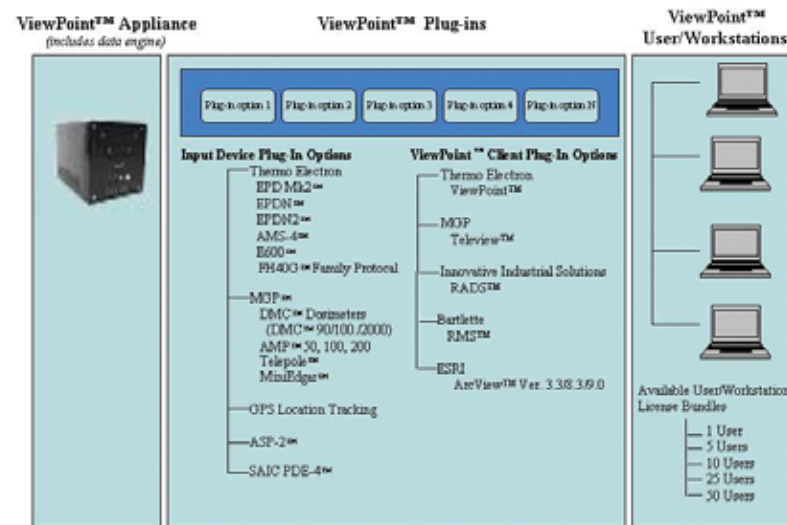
ViewPoint™ Appliance
(includes data engine)

ViewPoint™ Plug-ins

ViewPoint™ User/Workstations

Plug-in option 1 | Plug-in option 2 | Plug-in option 3 | Plug-in option 4 | Plug-in option N

Input Device Plug-In Options
Thermo Electron
EPD Mk2™
EPDN™
EPDN2™
AMS-4™
E600™
FH40G™ Family Protocol

MGP™
DMC™ Dosimeters
(DMC™ 90/100/2000)
AMP™ 50, 100, 200
Telepole™
MiniEdge™

GPS Location Tracking

ASP-2™

SAIC PDE-4™

ViewPoint™ Client Plug-In Options
Thermo Electron
ViewPoint™

MGP
Teleview™

Innovative Industrial Solutions
RADS™

Bartlette
RMS™

ESRI
ArcView™ Ver. 3.3/8.3/9.0

Available User/Workstation License Bundles
1 User
5 Users
10 Users
25 Users
50 Users